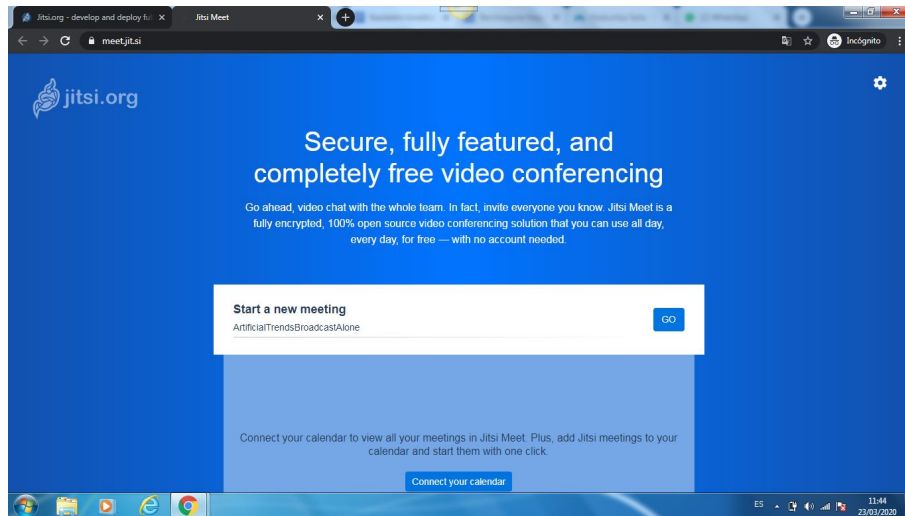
Jitsi.org - develop and deploy fu ×
Jitsi Meet ×
meet.jit.si
Incógnito

jitsi.org

Secure, fully featured, and completely free video conferencing

Go ahead, video chat with the whole team. In fact, invite everyone you know. Jitsi Meet is a fully encrypted, 100% open source video conferencing solution that you can use all day, every day, for free — with no account needed.

Start a new meeting
ArtificialTrendsBroadcastAlone
GO

Connect your calendar to view all your meetings in Jitsi Meet. Plus, add Jitsi meetings to your calendar and start them with one click.

Connect your calendar

ES
11:44
23/03/2020